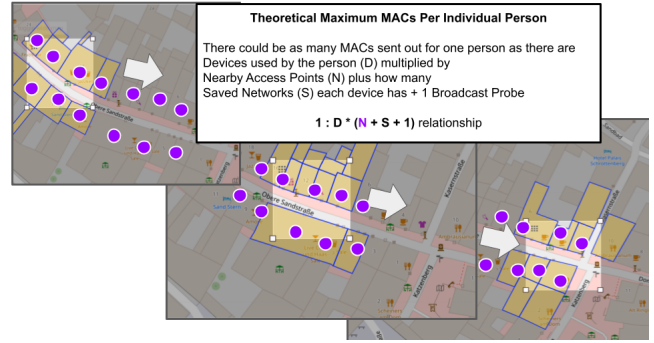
Theoretical Maximum MACs Per Individual Person

There could be as many MACs sent out for one person as there are Devices used by the person (D) multiplied by Nearby Access Points (N) plus how many Saved Networks (S) each device has + 1 Broadcast Probe

1 : D * (N + S + 1) relationship

Sandstraße

Obere Sandstraße

Sand

Karolinenstraße

Sandbad

Kasernstraße